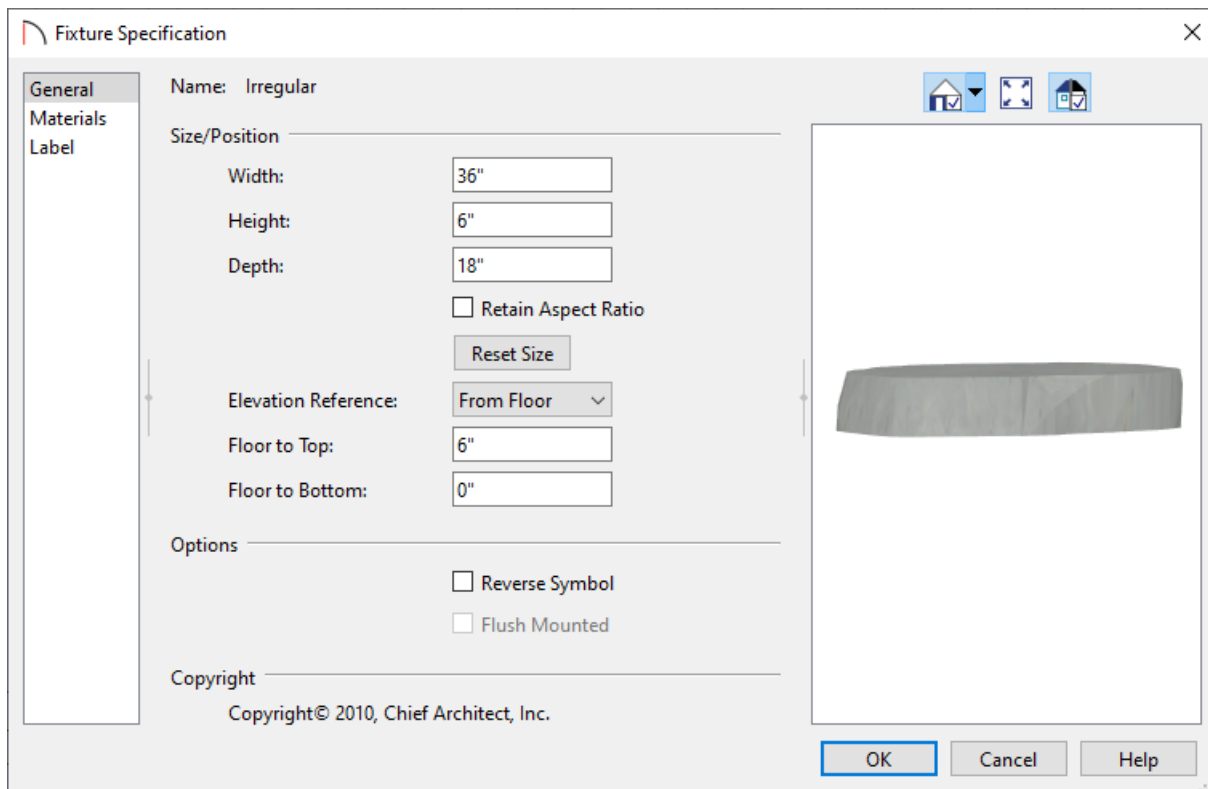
Fixture Specification

General
Materials
Label

Name: Irregular

Size/Position

Width: 36"

Height: 6"

Depth: 18"

Retain Aspect Ratio

Reset Size

Elevation Reference: From Floor

Floor to Top: 6"

Floor to Bottom: 0"

Options

Reverse Symbol

Flush Mounted

Copyright

Copyright© 2010, Chief Architect, Inc.

OK Cancel Help